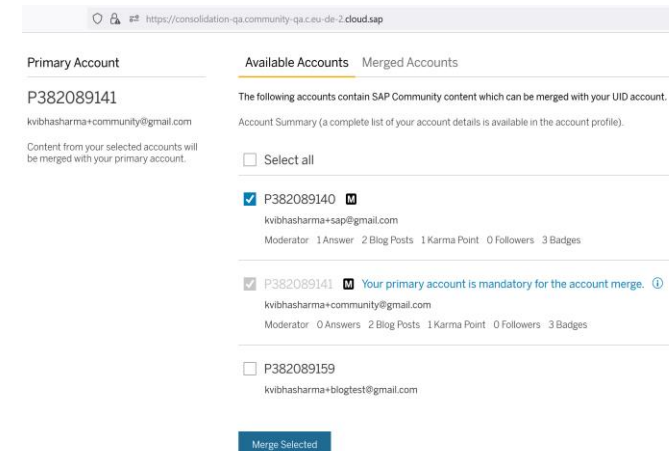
https://consolidation-qa.community-qa.c.eu-de-2.cloud.sap

Primary Account

P382089141

kvibhasharma+community@gmail.com

Content from your selected accounts will be merged with your primary account.

Available Accounts Merged Accounts

The following accounts contain SAP Community content which can be merged with your UID account.

Account Summary (a complete list of your account details is available in the account profile).

Select all

P382089140 M

kvibhasharma+sap@gmail.com

Moderator 1 Answer 2 Blog Posts 1 Karma Point 0 Followers 3 Badges

P382089141 M Your primary account is mandatory for the account merge. ⓘ

kvibhasharma+community@gmail.com

Moderator 0 Answers 2 Blog Posts 1 Karma Point 0 Followers 3 Badges

P382089159

kvibhasharma+blogtest@gmail.com

Merge Selected